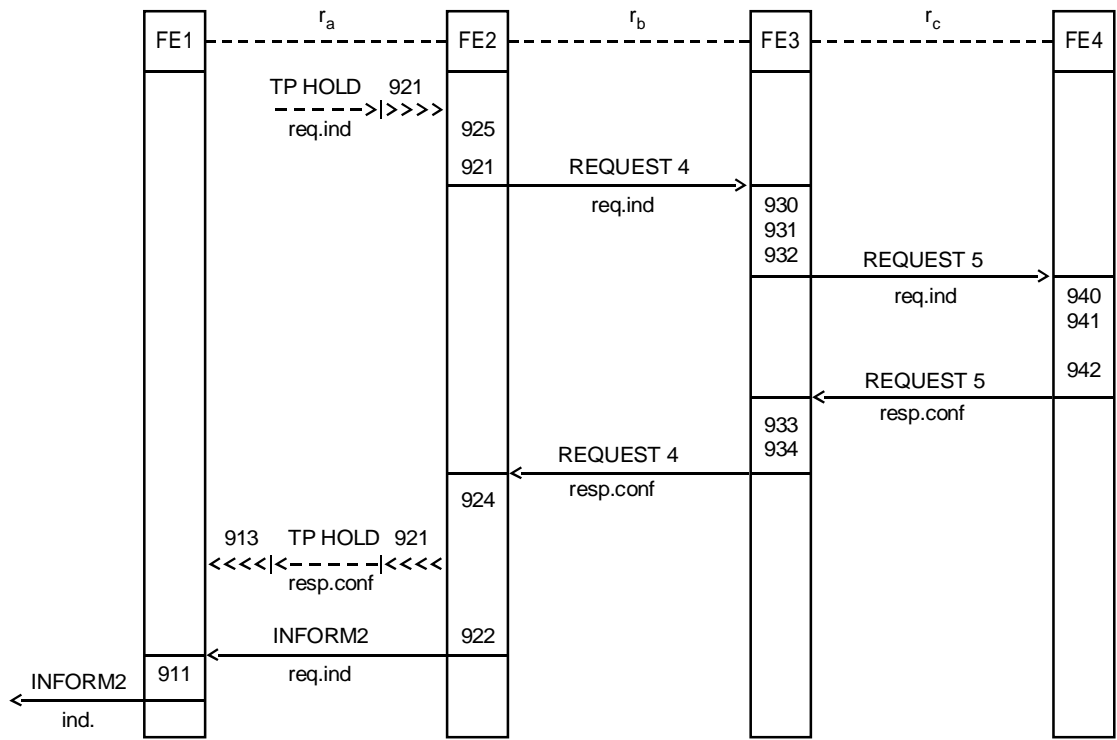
$r_a$ $r_b$ $r_c$

FE1 FE2 FE3 FE4

TP HOLD 921
req.ind
925
921 REQUEST 4
req.ind
930
931
932 REQUEST 5
req.ind
940
941
942
REQUEST 5
resp.conf
933
934
REQUEST 4
resp.conf
924
913 TP HOLD 921
resp.conf
INFORM2 922
911 req.ind
INFORM2
ind.